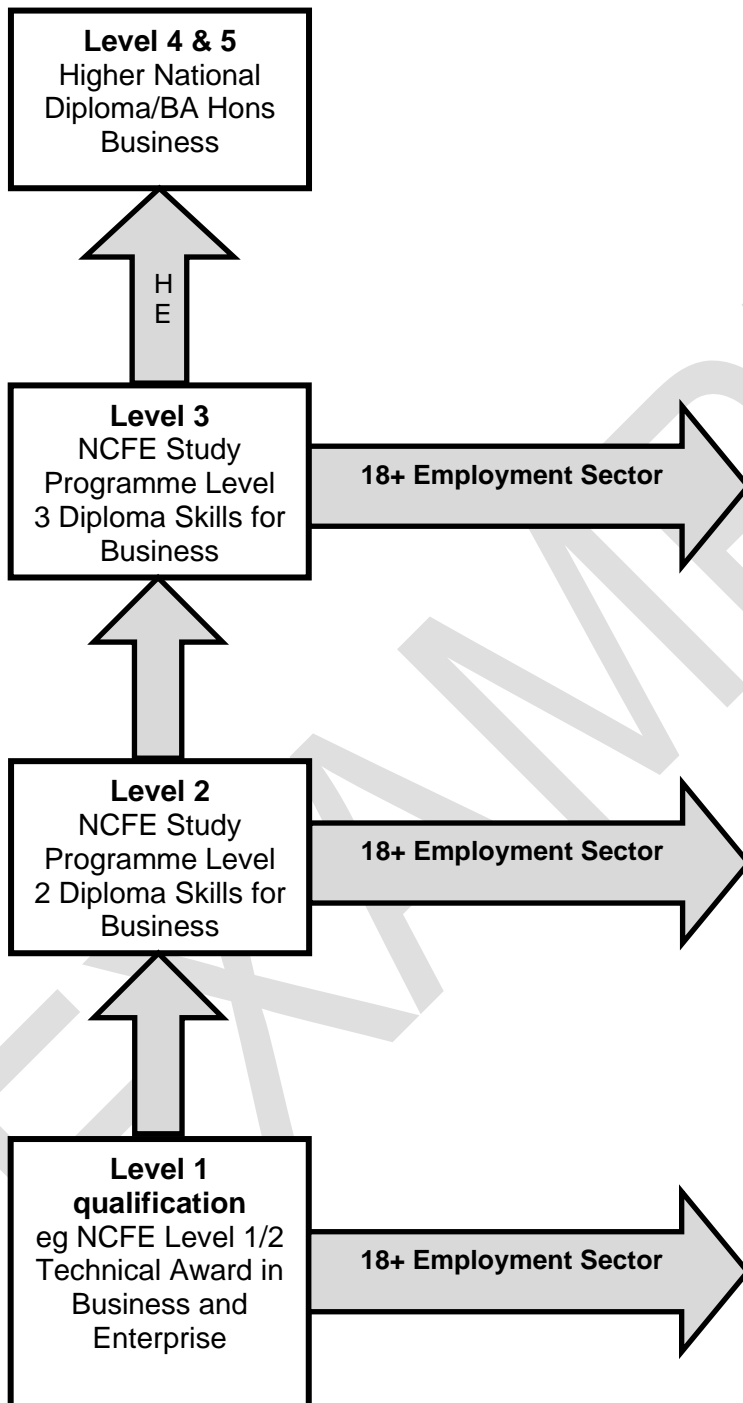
**Level 4 & 5**
Higher National Diploma/BA Hons Business

H
E

**Level 3**
NCFE Study Programme Level 3 Diploma Skills for Business

**18+ Employment Sector**

**Level 2**
NCFE Study Programme Level 2 Diploma Skills for Business

**18+ Employment Sector**

**Level 1 qualification**
eg NCFE Level 1/2 Technical Award in Business and Enterprise

**18+ Employment Sector**

EXAMP